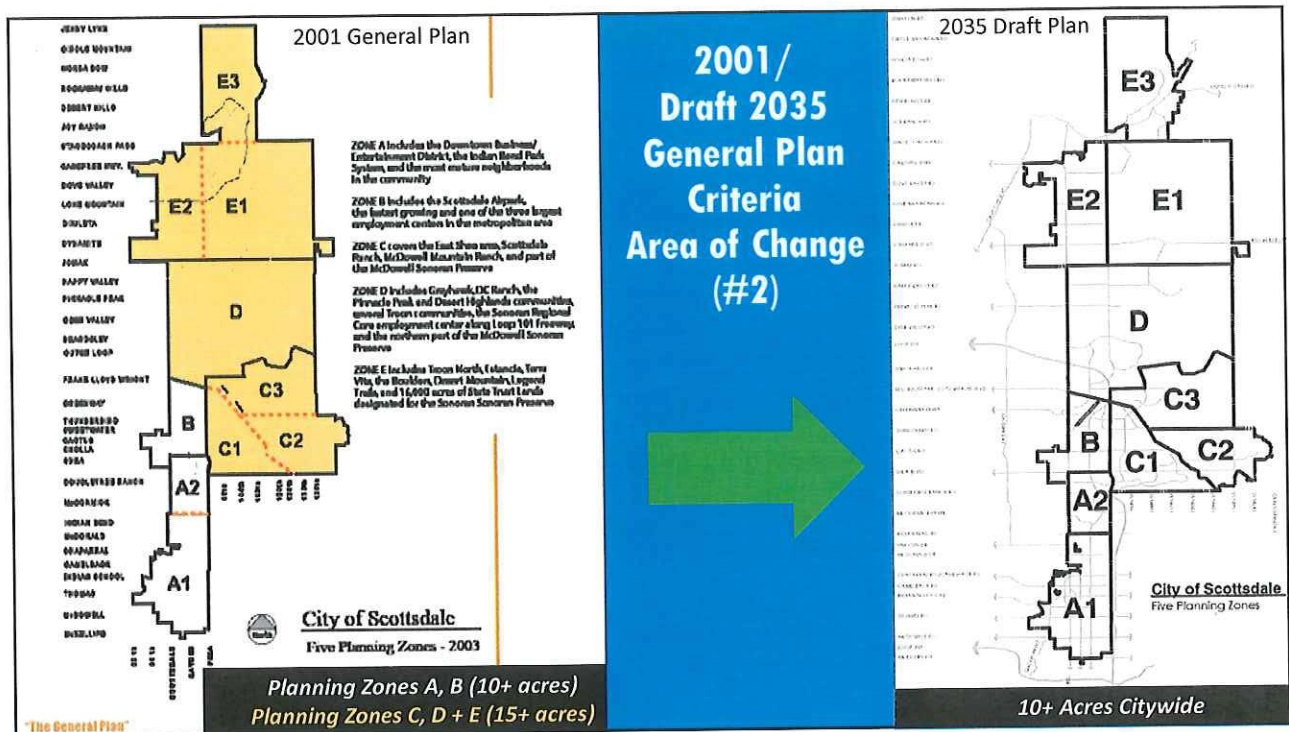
2001 General Plan

JOMAX
HAPPY VALLEY
PINNACLE PEAK
DEER VALLEY
BELL
FRANK LLOYD WRIGHT
THUNDERBIRD
CACTUS
SHEA
McCORMICK
INDIAN BEND
McDONALD
CHAPARRAL
CAMELBACK
INDIAN SCHOOL
THOMAS
McDOWELL

E3
E2
E1
D
C3
C1
C2
B
A2
A1

ZONE A includes the Downtown Business/Entertainment District, the Indian Bend Park System, and the most mature neighborhoods in the community

ZONE B includes the Scottsdale Airpark, the fastest growing and one of the three largest employment centers in the metropolitan area

ZONE C covers the East Shea area, Scottsdale Ranch, McDowell Mountain Ranch, and part of the McDowell Sonoran Preserve

ZONE D includes Grayhawk, DC Ranch, the Pinnacle Peak and Desert Highlands communities, several Troon communities, the Sonoran Regional Core employment center along Loop 101 Freeway, and the northern part of the McDowell Sonoran Preserve

ZONE E includes Troon North, Estancia, Terra Vita, the Boulders, Desert Mountain, Legend Trails, and 16,000 acres of State Trust Lands designated for the Sonoran Sonoran Preserve

City of Scottsdale
Five Planning Zones - 2003

Planning Zones A, B (10+ acres)
Planning Zones C, D + E (15+ acres)

"The General Plan"

2001/
Draft 2035
General Plan
Criteria
Area of Change
(#2)

2035 Draft Plan

E3
E2
E1
D
C3
B
C1
C2
A2
A1

City of Scottsdale
Five Planning Zones

10+ Acres Citywide